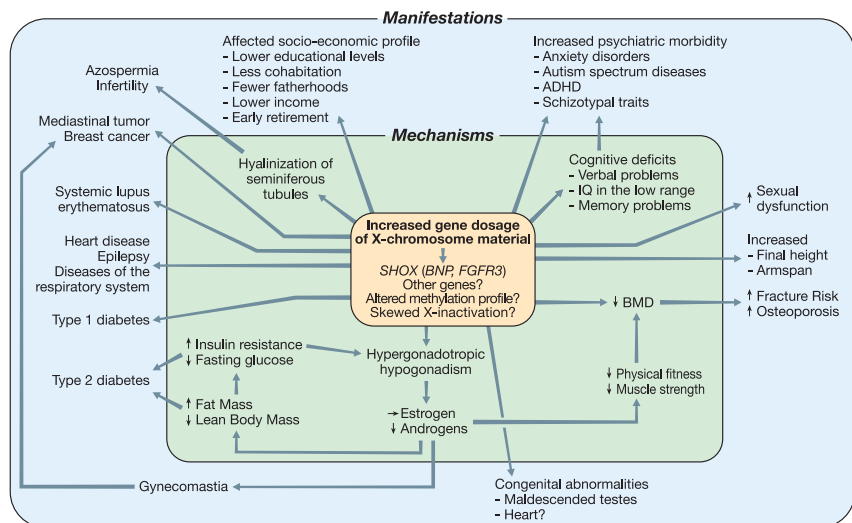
Manifestations

Affected socio-economic profile
- Lower educational levels
- Less cohabitation
- Fewer fatherhoods
- Lower income
- Early retirement

Increased psychiatric morbidity
- Anxiety disorders
- Autism spectrum diseases
- ADHD
- Schizotypal traits

Azospermia
Infertility

Mediastinal tumor
Breast cancer

Mechanisms

Hyalinization of seminiferous tubules

Cognitive deficits
- Verbal problems
- IQ in the low range
- Memory problems

Systemic lupus erythematosus

↑ Sexual dysfunction

Increased gene dosage of X-chromosome material

Heart disease
Epilepsy
Diseases of the respiratory system

Increased
- Final height
- Armspan

SHOX (BNP, FGFR3)
Other genes?
Altered methylation profile?
Skewed X-inactivation?

Type 1 diabetes

↓ BMD

↑ Fracture Risk
↑ Osteoporosis

↑ Insulin resistance
↓ Fasting glucose

Hypergonadotropic hypogonadism

Type 2 diabetes

↓ Physical fitness
↓ Muscle strength

↑ Fat Mass
↓ Lean Body Mass

→ Estrogen
↓ Androgens

Gynecomastia

Congenital abnormalities
- Maldescended testes
- Heart?